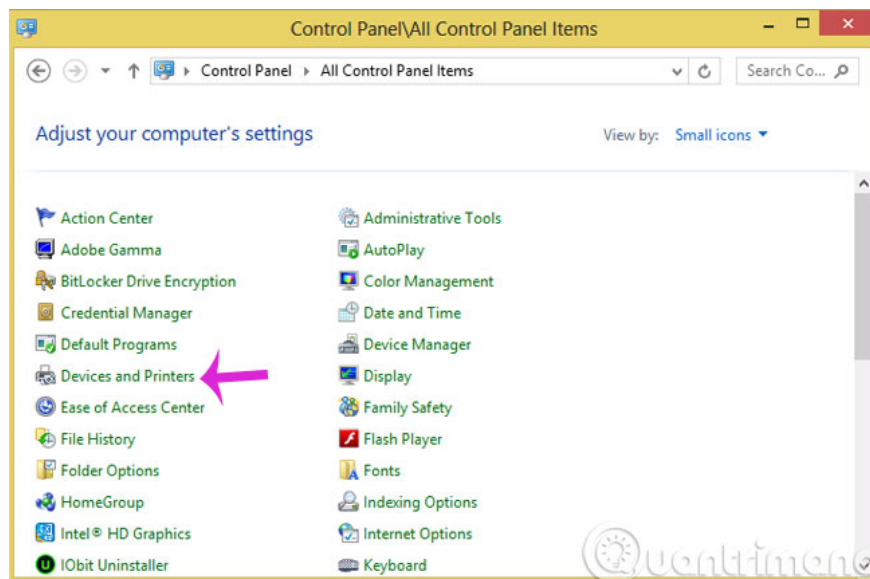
Control Panel\All Control Panel Items

Control Panel ▸ All Control Panel Items

Search Co...

Adjust your computer's settings

View by: Small icons ▾

Action Center
Adobe Gamma
BitLocker Drive Encryption
Credential Manager
Default Programs
Devices and Printers
Ease of Access Center
File History
Folder Options
HomeGroup
Intel® HD Graphics
IObit Uninstaller

Administrative Tools
AutoPlay
Color Management
Date and Time
Device Manager
Display
Family Safety
Flash Player
Fonts
Indexing Options
Internet Options
Keyboard

Quantrimang